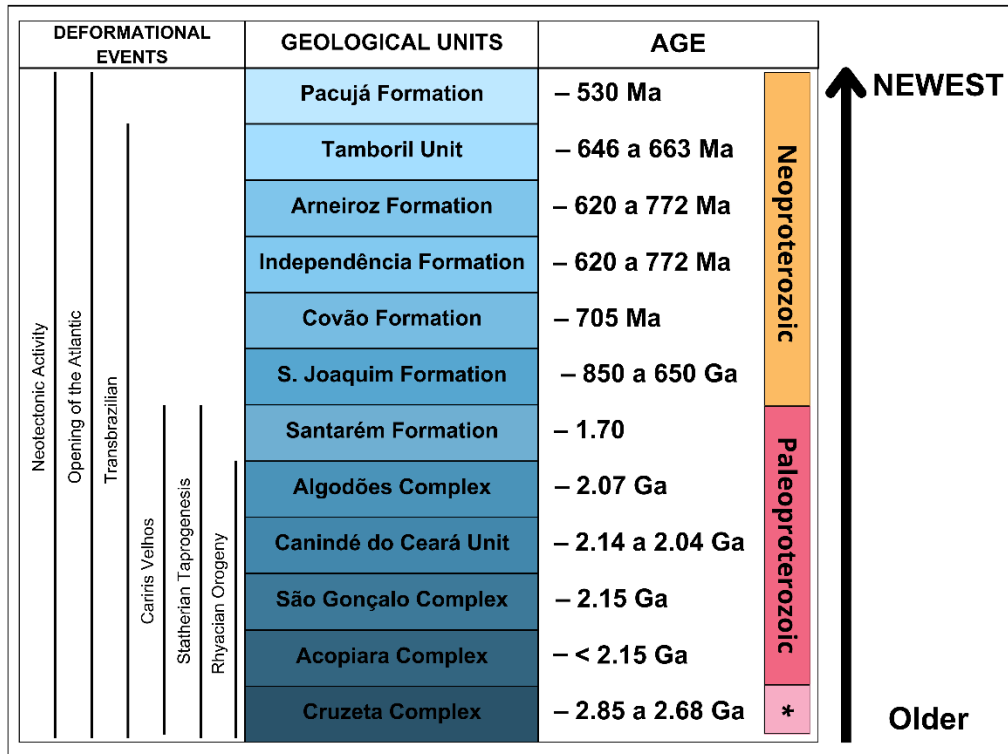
| DEFORMATIONAL EVENTS | GEOLOGICAL UNITS | AGE |
|---|---|---|
| | Pacujá Formation | – 530 Ma |
| | Tamboril Unit | – 646 a 663 Ma |
| | Arneiroz Formation | – 620 a 772 Ma |
| | Independência Formation | – 620 a 772 Ma |
| | Covão Formation | – 705 Ma |
| | S. Joaquim Formation | – 850 a 650 Ga |
| | Santarém Formation | – 1.70 |
| | Algodões Complex | – 2.07 Ga |
| | Canindé do Ceará Unit | – 2.14 a 2.04 Ga |
| | São Gonçalo Complex | – 2.15 Ga |
| | Acopiara Complex | – < 2.15 Ga |
| | Cruzeta Complex | – 2.85 a 2.68 Ga |

Neotectonic Activity
Opening of the Atlantic
Transbrazilian
Cariris Velhos
Statherian Taprogenesis
Rhyacian Orogeny

Neoproterozoic
Paleoproterozoic
*

NEWEST
Older